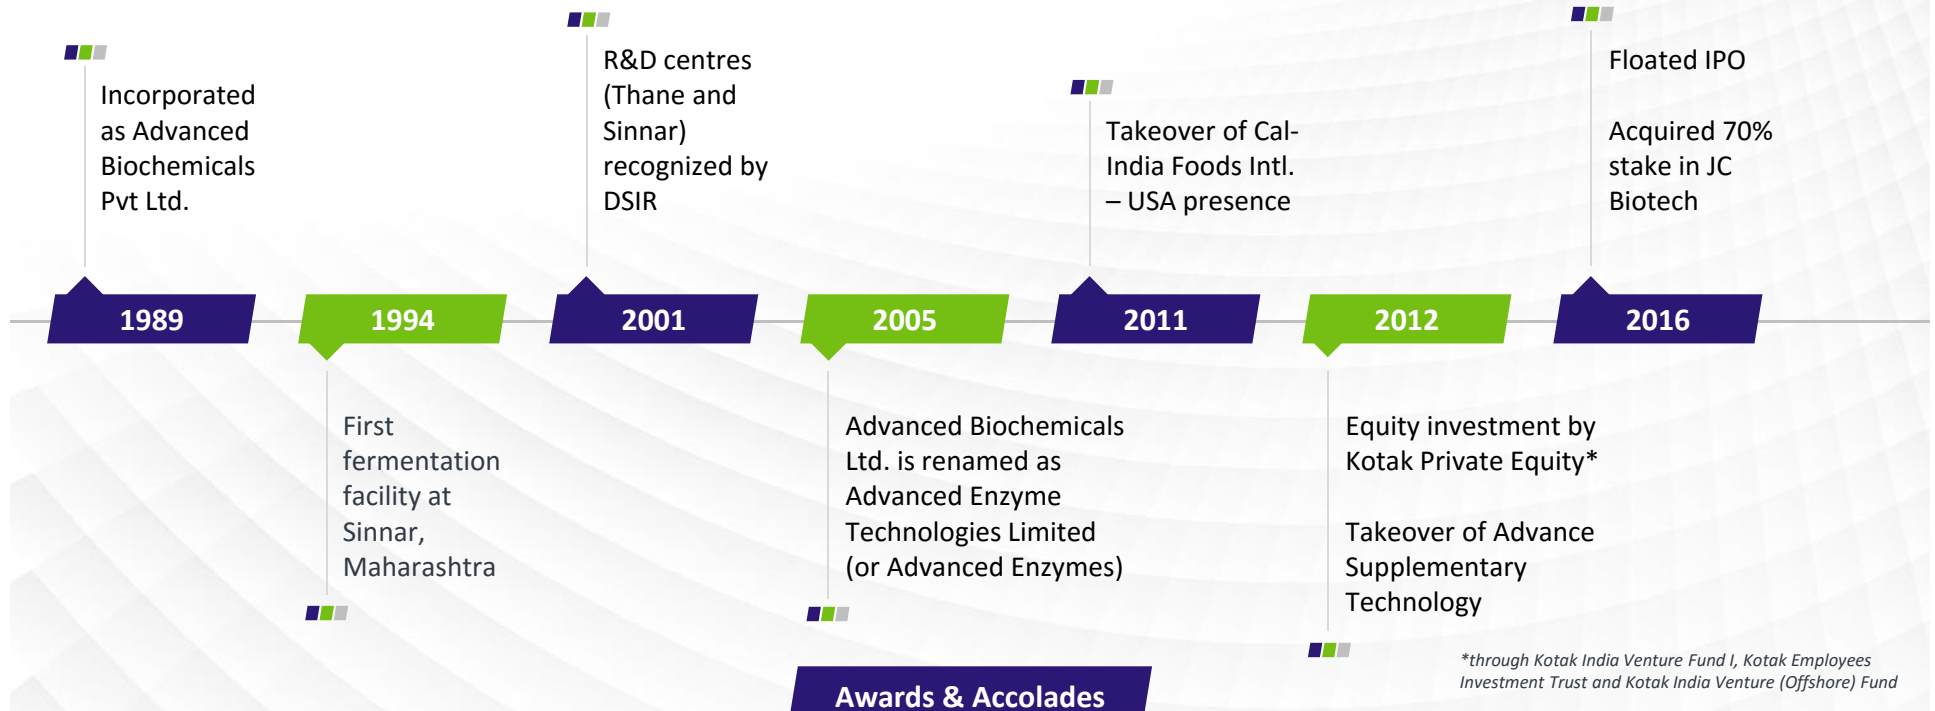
Incorporated as Advanced Biochemicals Pvt Ltd.

R&D centres (Thane and Sinnar) recognized by DSIR

Takeover of Cal-India Foods Intl. – USA presence

Floated IPO

Acquired 70% stake in JC Biotech

1989

1994

2001

2005

2011

2012

2016

First fermentation facility at Sinnar, Maharashtra

Advanced Biochemicals Ltd. is renamed as Advanced Enzyme Technologies Limited (or Advanced Enzymes)

Equity investment by Kotak Private Equity*

Takeover of Advance Supplementary Technology

*through Kotak India Venture Fund I, Kotak Employees Investment Trust and Kotak India Venture (Offshore) Fund

Awards & Accolades